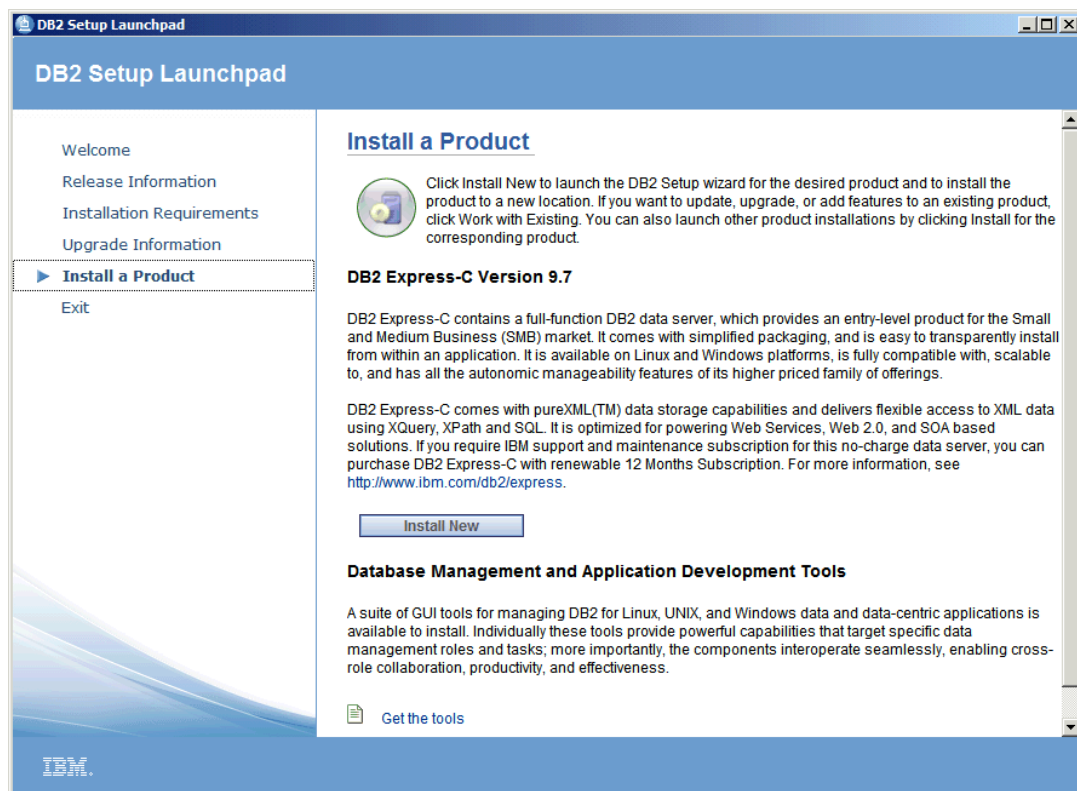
DB2 Setup Launchpad

DB2 Setup Launchpad

Welcome
Release Information
Installation Requirements
Upgrade Information
Install a Product
Exit

Install a Product

Click Install New to launch the DB2 Setup wizard for the desired product and to install the product to a new location. If you want to update, upgrade, or add features to an existing product, click Work with Existing. You can also launch other product installations by clicking Install for the corresponding product.

DB2 Express-C Version 9.7

DB2 Express-C contains a full-function DB2 data server, which provides an entry-level product for the Small and Medium Business (SMB) market. It comes with simplified packaging, and is easy to transparently install from within an application. It is available on Linux and Windows platforms, is fully compatible with, scalable to, and has all the autonomic manageability features of its higher priced family of offerings.

DB2 Express-C comes with pureXML(TM) data storage capabilities and delivers flexible access to XML data using XQuery, XPath and SQL. It is optimized for powering Web Services, Web 2.0, and SOA based solutions. If you require IBM support and maintenance subscription for this no-charge data server, you can purchase DB2 Express-C with renewable 12 Months Subscription. For more information, see http://www.ibm.com/db2/express.

Install New

Database Management and Application Development Tools

A suite of GUI tools for managing DB2 for Linux, UNIX, and Windows data and data-centric applications is available to install. Individually these tools provide powerful capabilities that target specific data management roles and tasks; more importantly, the components interoperate seamlessly, enabling cross-role collaboration, productivity, and effectiveness.

Get the tools

IBM.